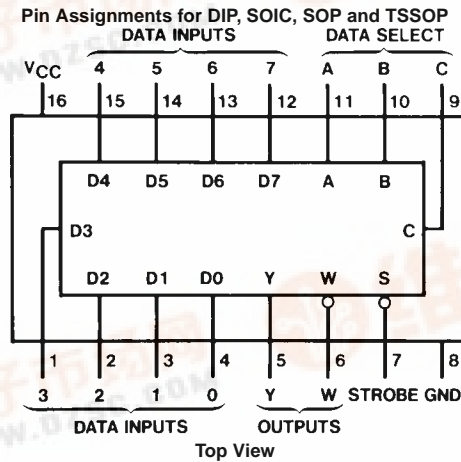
Pin Assignments for DIP, SOIC, SOP and TSSOP

DATA INPUTS

DATA SELECT

$V_{CC}$ 4 5 6 7 A B C

16 15 14 13 12 11 10 9

D4 D5 D6 D7 A B

D3

C

D2 D1 D0 Y W S

1 2 3 4 5 6 7 8

3 2 1 0 Y W STROBE GND

DATA INPUTS

OUTPUTS

Top View